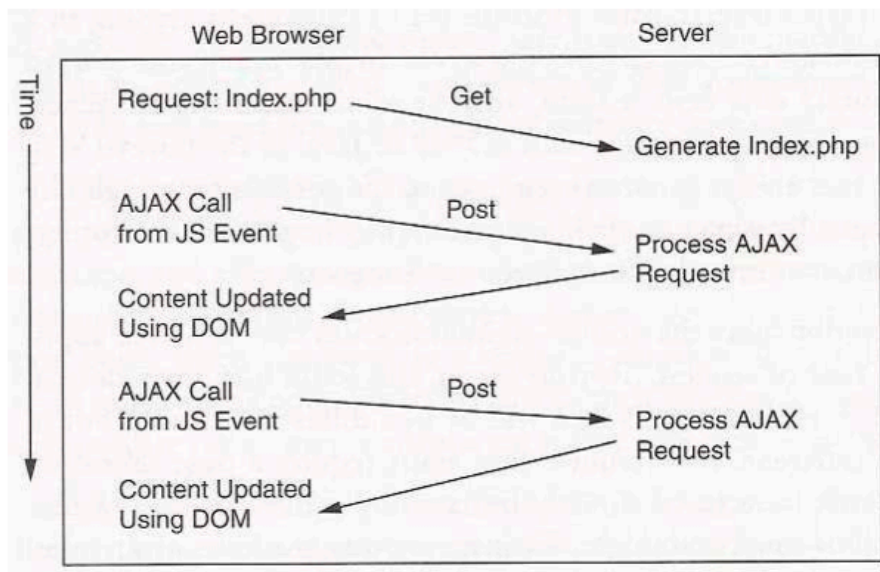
Web Browser

Server

Time

Request: Index.php

Get

Generate Index.php

AJAX Call from JS Event

Post

Process AJAX Request

Content Updated Using DOM

AJAX Call from JS Event

Post

Process AJAX Request

Content Updated Using DOM